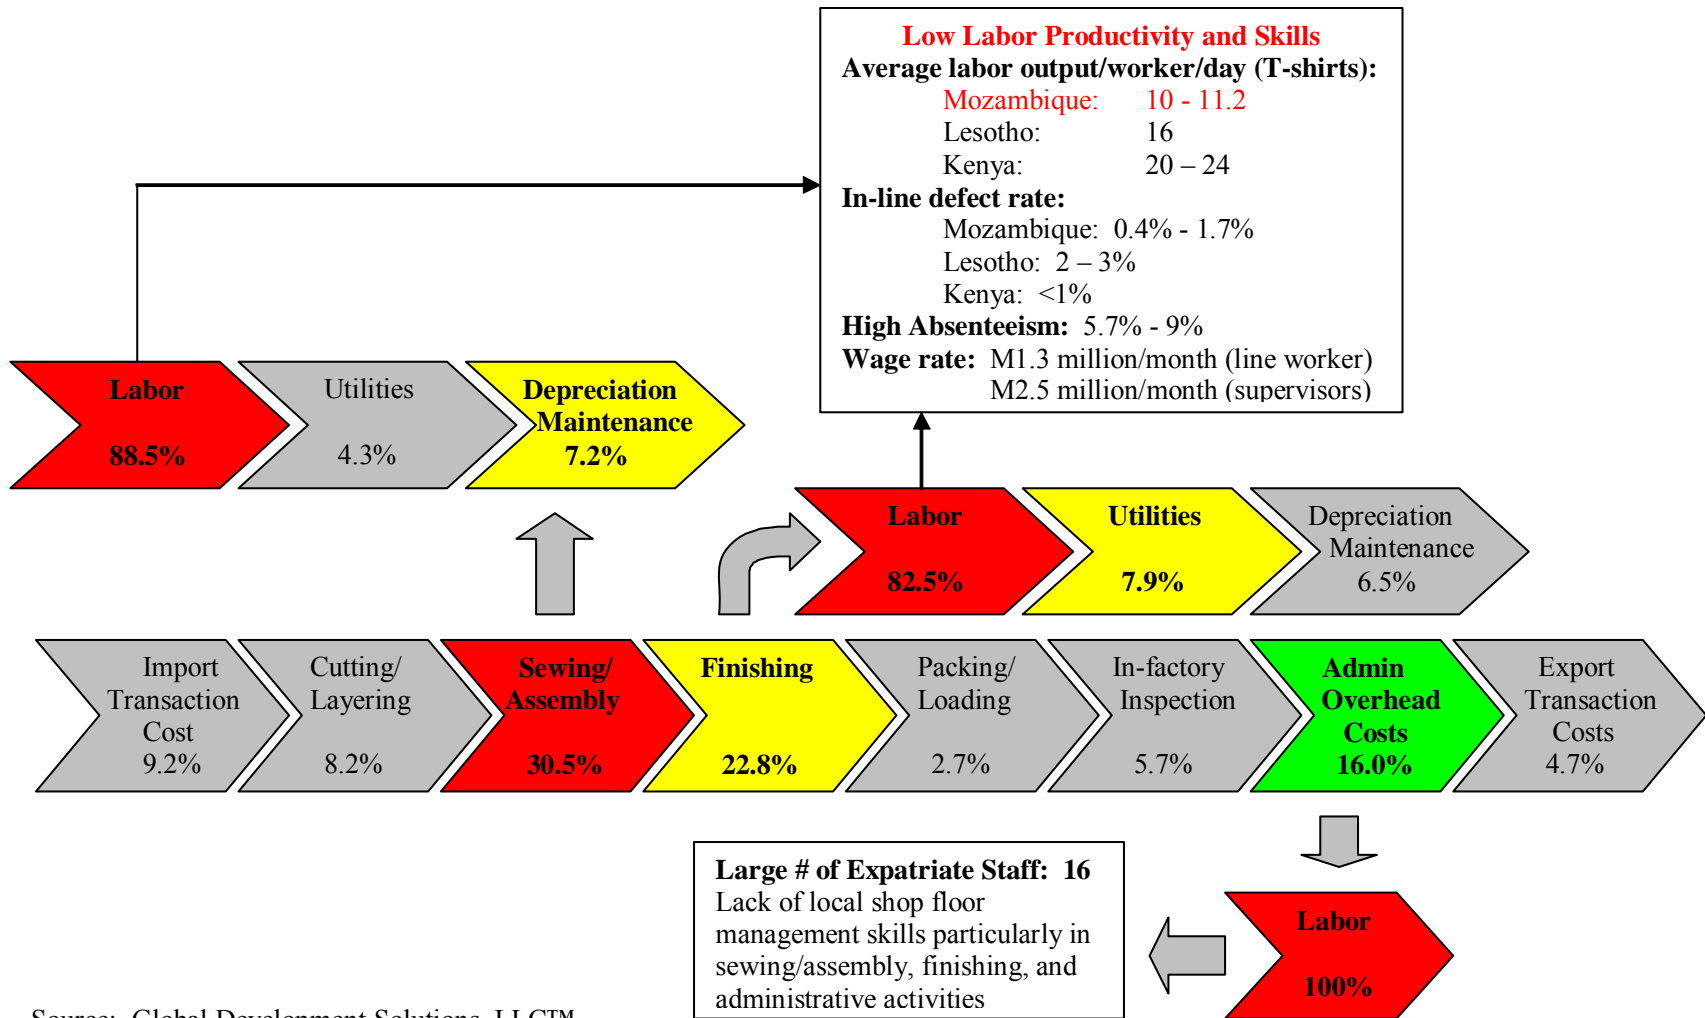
Low Labor Productivity and Skills
Average labor output/worker/day (T-shirts):
Mozambique: 10 - 11.2
Lesotho: 16
Kenya: 20 – 24
In-line defect rate:
Mozambique: 0.4% - 1.7%
Lesotho: 2 – 3%
Kenya: <1%
High Absenteeism: 5.7% - 9%
Wage rate: M1.3 million/month (line worker)
M2.5 million/month (supervisors)

Labor 88.5%

Utilities 4.3%

Depreciation Maintenance 7.2%

Labor 82.5%

Utilities 7.9%

Depreciation Maintenance 6.5%

Import Transaction Cost 9.2%

Cutting/ Layering 8.2%

Sewing/ Assembly 30.5%

Finishing 22.8%

Packing/ Loading 2.7%

In-factory Inspection 5.7%

Admin Overhead Costs 16.0%

Export Transaction Costs 4.7%

Large # of Expatriate Staff: 16
Lack of local shop floor management skills particularly in sewing/assembly, finishing, and administrative activities

Labor 100%

Source: Global Development Solutions, LLC™